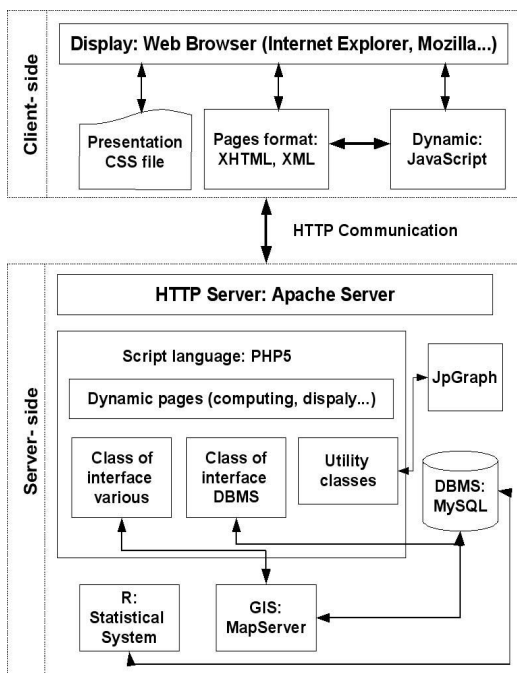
Client- side

Display: Web Browser (Internet Explorer, Mozilla...)

Presentation CSS file

Pages format: XHTML, XML

Dynamic: JavaScript

HTTP Communication

Server- side

HTTP Server: Apache Server

Script language: PHP5

Dynamic pages (computing, dispaly...)

JpGraph

Class of interface various

Class of interface DBMS

Utility classes

DBMS: MySQL

R: Statistical System

GIS: MapServer